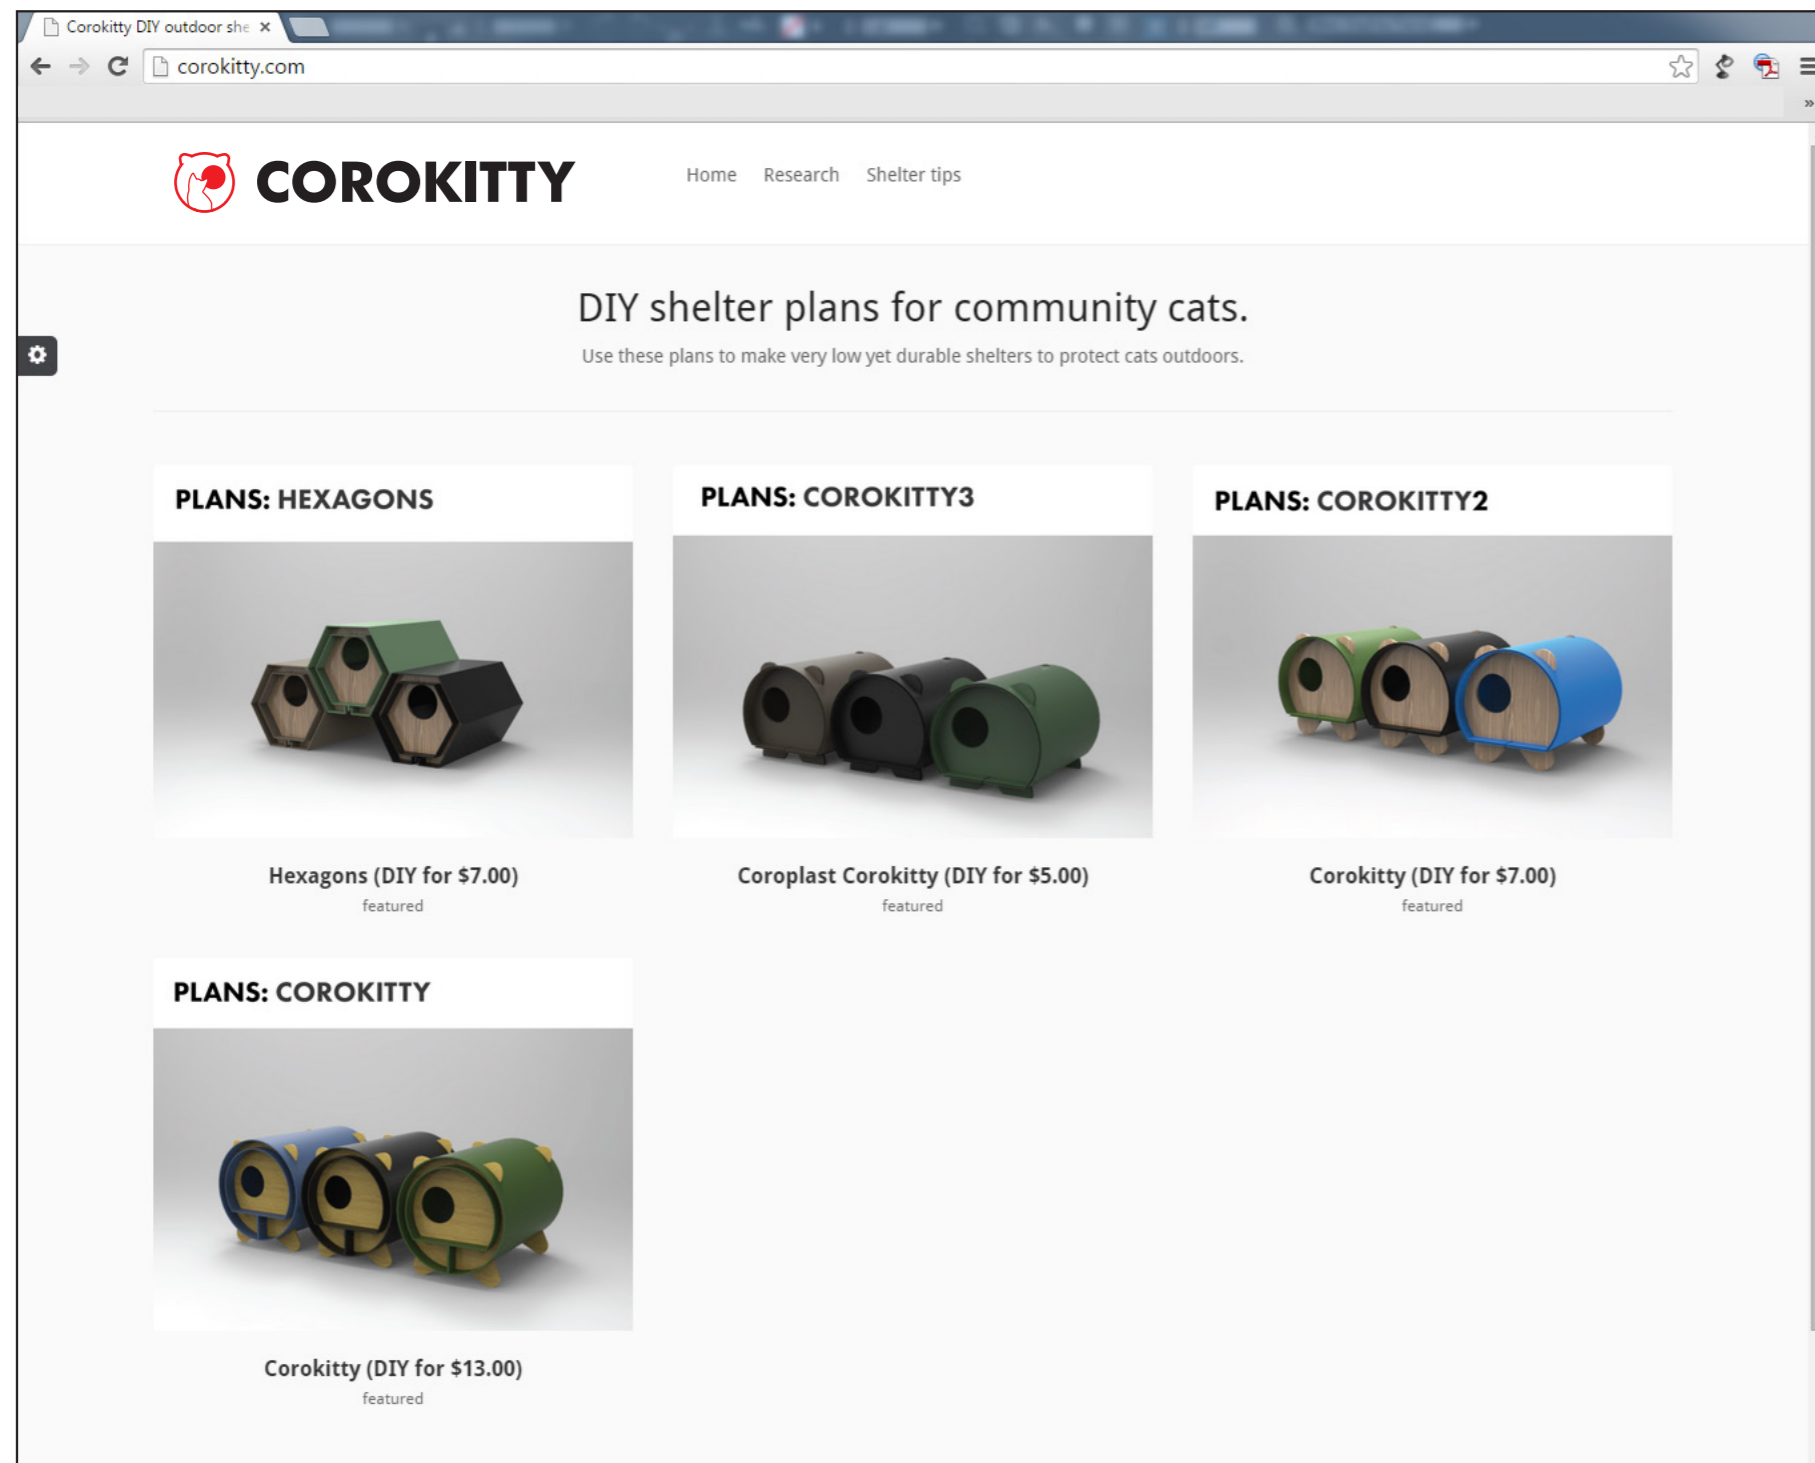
Corokitty DIY outdoor she ×

corokitty.com

COROKITTY

Home Research Shelter tips

DIY shelter plans for community cats.

Use these plans to make very low yet durable shelters to protect cats outdoors.

PLANS: HEXAGONS

Hexagons (DIY for $7.00)
featured

PLANS: COROKITTY3

Coroplast Corokitty (DIY for $5.00)
featured

PLANS: COROKITTY2

Corokitty (DIY for $7.00)
featured

PLANS: COROKITTY

Corokitty (DIY for $13.00)
featured